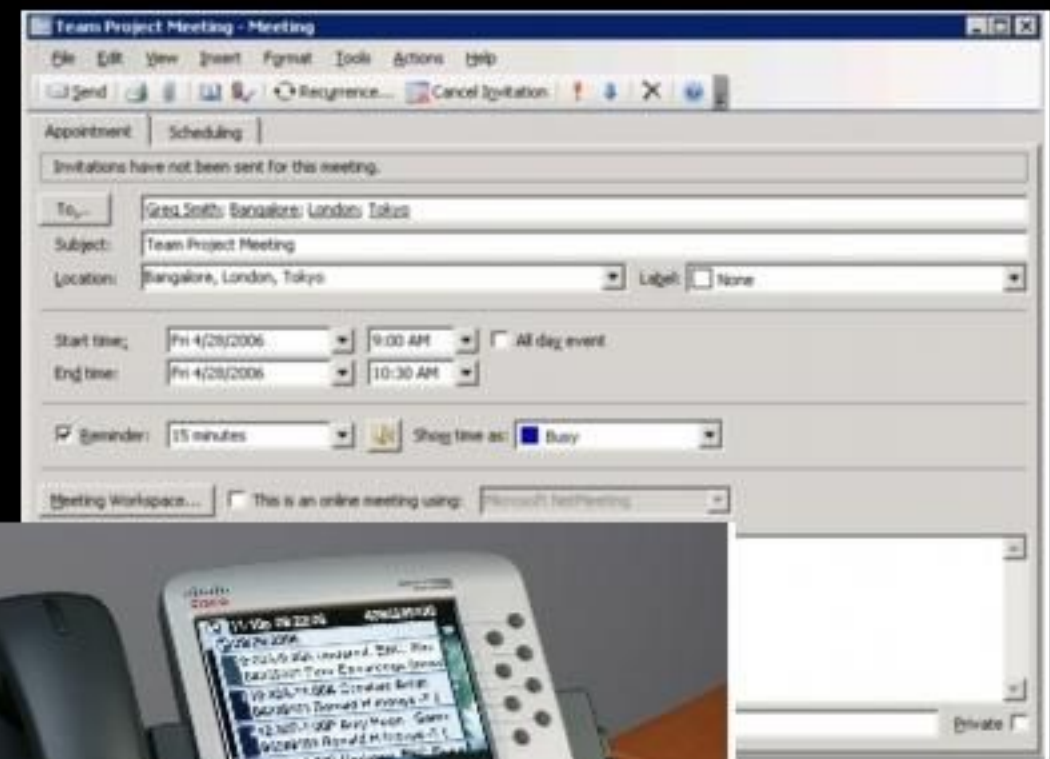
Team Project Meeting - Meeting

File Edit View Insert Format Tools Actions Help

Send Recurrence... Cancel Invitation

Appointment Scheduling

Invitations have not been sent for this meeting.

To... Greg Smith; Bangalore; London; Tokyo

Subject: Team Project Meeting

Location: Bangalore, London, Tokyo

Label: None

Start time: Fri 4/28/2006 9:00 AM All day event

End time: Fri 4/28/2006 10:30 AM

Reminder: 15 minutes Show time as: Busy

Meeting Workspace... This is an online meeting using: Microsoft NetMeeting

Private

cisco

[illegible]